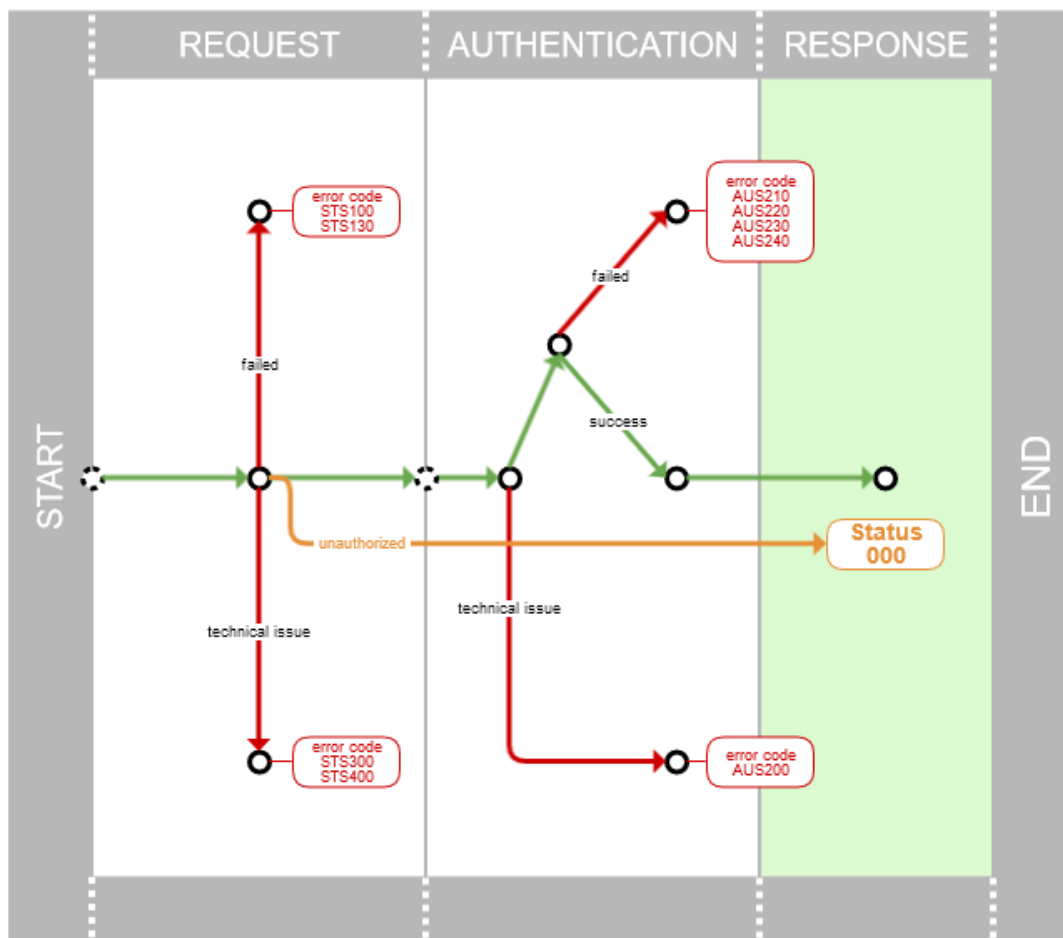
REQUEST
AUTHENTICATION
RESPONSE

START

error code
STS100
STS130

failed

unauthorized

technical issue

error code
STS300
STS400

error code
AUS210
AUS220
AUS230
AUS240

failed

success

technical issue

error code
AUS200

Status
000

END